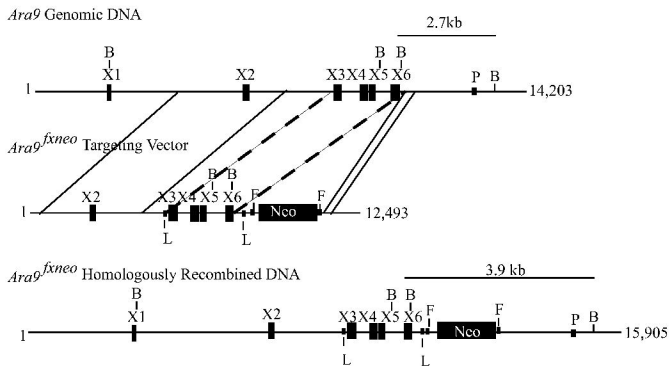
Ara9 Genomic DNA

2.7kb

B X1 X2 X3 X4 B X5 B X6 P B

1 14,203

$Ara9^{fxneo}$ Targeting Vector

X2 X3 X4 B X5 B X6 F Nco F

1 L L 12,493

$Ara9^{fxneo}$ Homologously Recombined DNA

3.9 kb

B X1 X2 X3 X4 B X5 B X6 F Nco F P B

1 L L 15,905